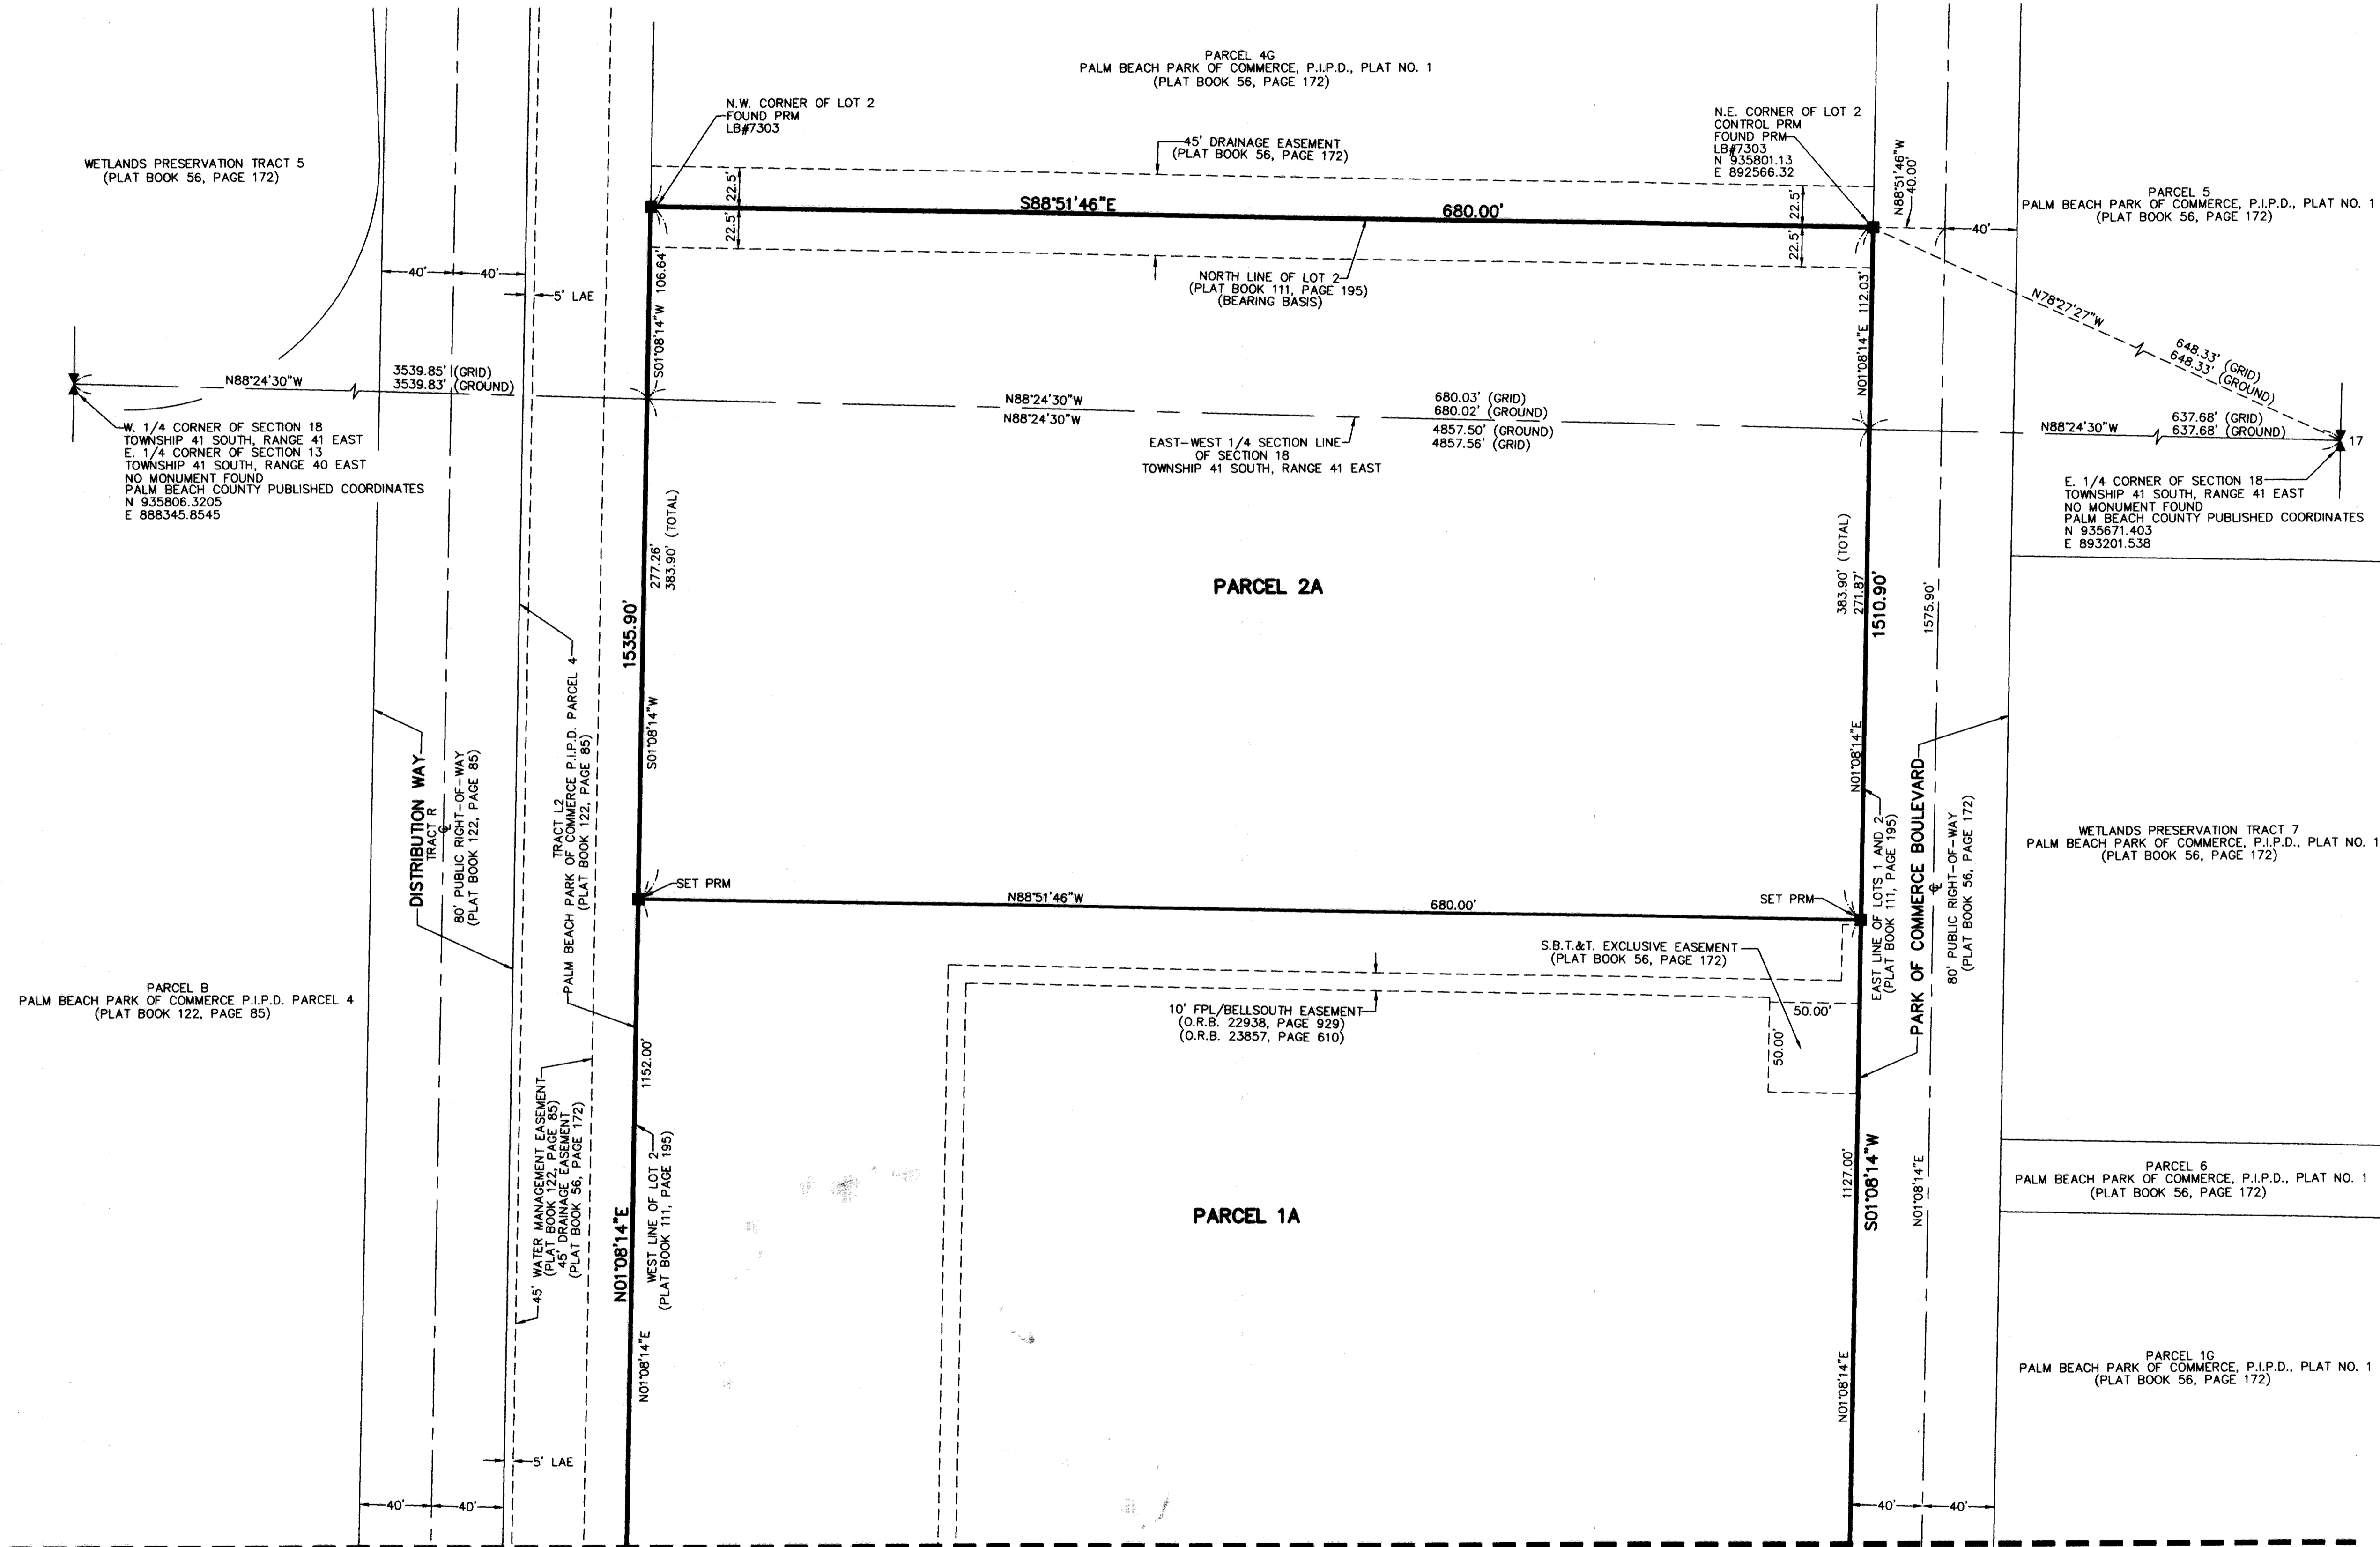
PARCEL 4G
PALM BEACH PARK OF COMMERCE, P.I.P.D., PLAT NO. 1
(PLAT BOOK 56, PAGE 172)

WETLANDS PRESERVATION TRACT 5
(PLAT BOOK 56, PAGE 172)

N.W. CORNER OF LOT 2
FOUND PRM
LB#7303

45' DRAINAGE EASEMENT
(PLAT BOOK 56, PAGE 172)

N.E. CORNER OF LOT 2
CONTROL PRM
FOUND PRM
LB#7303
N 935801.13
E 892566.32

N88°51'46"W
40.00'

PARCEL 5
PALM BEACH PARK OF COMMERCE, P.I.P.D., PLAT NO. 1
(PLAT BOOK 56, PAGE 172)

22.5'
22.5'
S88°51'46"E
680.00'
22.5'
22.5'
40'

40' 40'
5' LAE

NORTH LINE OF LOT 2
(PLAT BOOK 111, PAGE 195)
(BEARING BASIS)

S01°08'14"W 106.64'
N01°08'14"E 112.03'

N78°27'27"W
648.33' (GRID)
648.33' (GROUND)

N88°24'30"W
3539.85' (GRID)
3539.83' (GROUND)

N88°24'30"W
N88°24'30"W
680.03' (GRID)
680.02' (GROUND)
4857.50' (GROUND)
4857.56' (GRID)

N88°24'30"W
637.68' (GRID)
637.68' (GROUND)
17

W. 1/4 CORNER OF SECTION 18
TOWNSHIP 41 SOUTH, RANGE 41 EAST
E. 1/4 CORNER OF SECTION 13
TOWNSHIP 41 SOUTH, RANGE 40 EAST
NO MONUMENT FOUND
PALM BEACH COUNTY PUBLISHED COORDINATES
N 935806.3205
E 888345.8545

EAST-WEST 1/4 SECTION LINE
OF SECTION 18
TOWNSHIP 41 SOUTH, RANGE 41 EAST

E. 1/4 CORNER OF SECTION 18
TOWNSHIP 41 SOUTH, RANGE 41 EAST
NO MONUMENT FOUND
PALM BEACH COUNTY PUBLISHED COORDINATES
N 935671.403
E 893201.538

277.26'
383.90' (TOTAL)
1535.90'

PARCEL 2A

383.90' (TOTAL)
271.87'
1510.90'
1575.90'

S01°08'14"W
N01°08'14"E

DISTRIBUTION WAY
TRACT R
80' PUBLIC RIGHT-OF-WAY
(PLAT BOOK 122, PAGE 85)

TRACT L2
PALM BEACH PARK OF COMMERCE P.I.P.D. PARCEL 4
(PLAT BOOK 122, PAGE 85)

PARK OF COMMERCE BOULEVARD
80' PUBLIC RIGHT-OF-WAY
(PLAT BOOK 56, PAGE 172)

EAST LINE OF LOTS 1 AND 2
(PLAT BOOK 111, PAGE 195)

WETLANDS PRESERVATION TRACT 7
PALM BEACH PARK OF COMMERCE, P.I.P.D., PLAT NO. 1
(PLAT BOOK 56, PAGE 172)

SET PRM
N88°51'46"W
680.00'
SET PRM

PARCEL B
PALM BEACH PARK OF COMMERCE P.I.P.D. PARCEL 4
(PLAT BOOK 122, PAGE 85)

S.B.T.&T. EXCLUSIVE EASEMENT
(PLAT BOOK 56, PAGE 172)

10' FPL/BELLSOUTH EASEMENT
(O.R.B. 22938, PAGE 929)
(O.R.B. 23857, PAGE 610)

50.00'
50.00'

1152.00'

45' WATER MANAGEMENT EASEMENT
(PLAT BOOK 122, PAGE 85)
45' DRAINAGE EASEMENT
(PLAT BOOK 56, PAGE 172)

N01°08'14"E
WEST LINE OF LOT 2
(PLAT BOOK 111, PAGE 195)

PARCEL 1A

1127.00'
S01°08'14"W
N01°08'14"E

PARCEL 6
PALM BEACH PARK OF COMMERCE, P.I.P.D., PLAT NO. 1
(PLAT BOOK 56, PAGE 172)

PARCEL 1G
PALM BEACH PARK OF COMMERCE, P.I.P.D., PLAT NO. 1
(PLAT BOOK 56, PAGE 172)

N01°08'14"E
N01°08'14"E

5' LAE
40' 40'
40' 40'